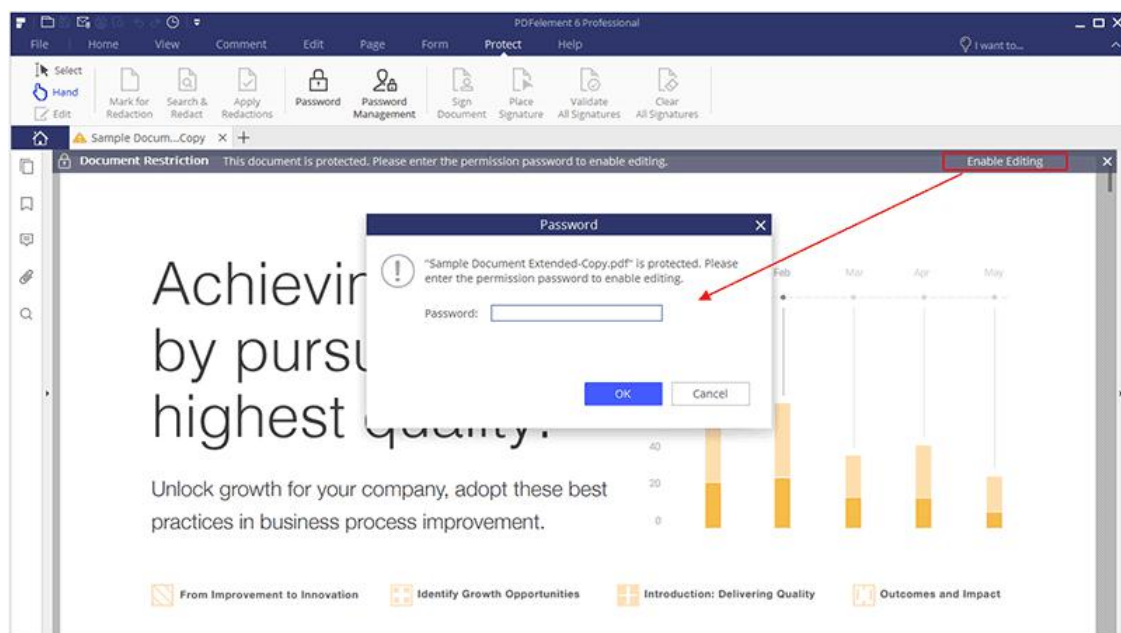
PDFelement 6 Professional

File Home View Comment Edit Page Form Protect Help

I want to...

Select
Hand
Edit

Mark for Redaction
Search & Redact
Apply Redactions
Password
Password Management
Sign Document
Place Signature
Validate All Signatures
Clear All Signatures

Sample Docum...Copy

Document Restriction This document is protected. Please enter the permission password to enable editing.

Enable Editing

Password

"Sample Document Extended-Copy.pdf" is protected. Please enter the permission password to enable editing.

Password:

OK Cancel

Achievin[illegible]
by pursu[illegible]
highest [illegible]

Feb Mar Apr May

40
20
0

Unlock growth for your company, adopt these best practices in business process improvement.

From Improvement to Innovation
Identify Growth Opportunities
Introduction: Delivering Quality
Outcomes and Impact